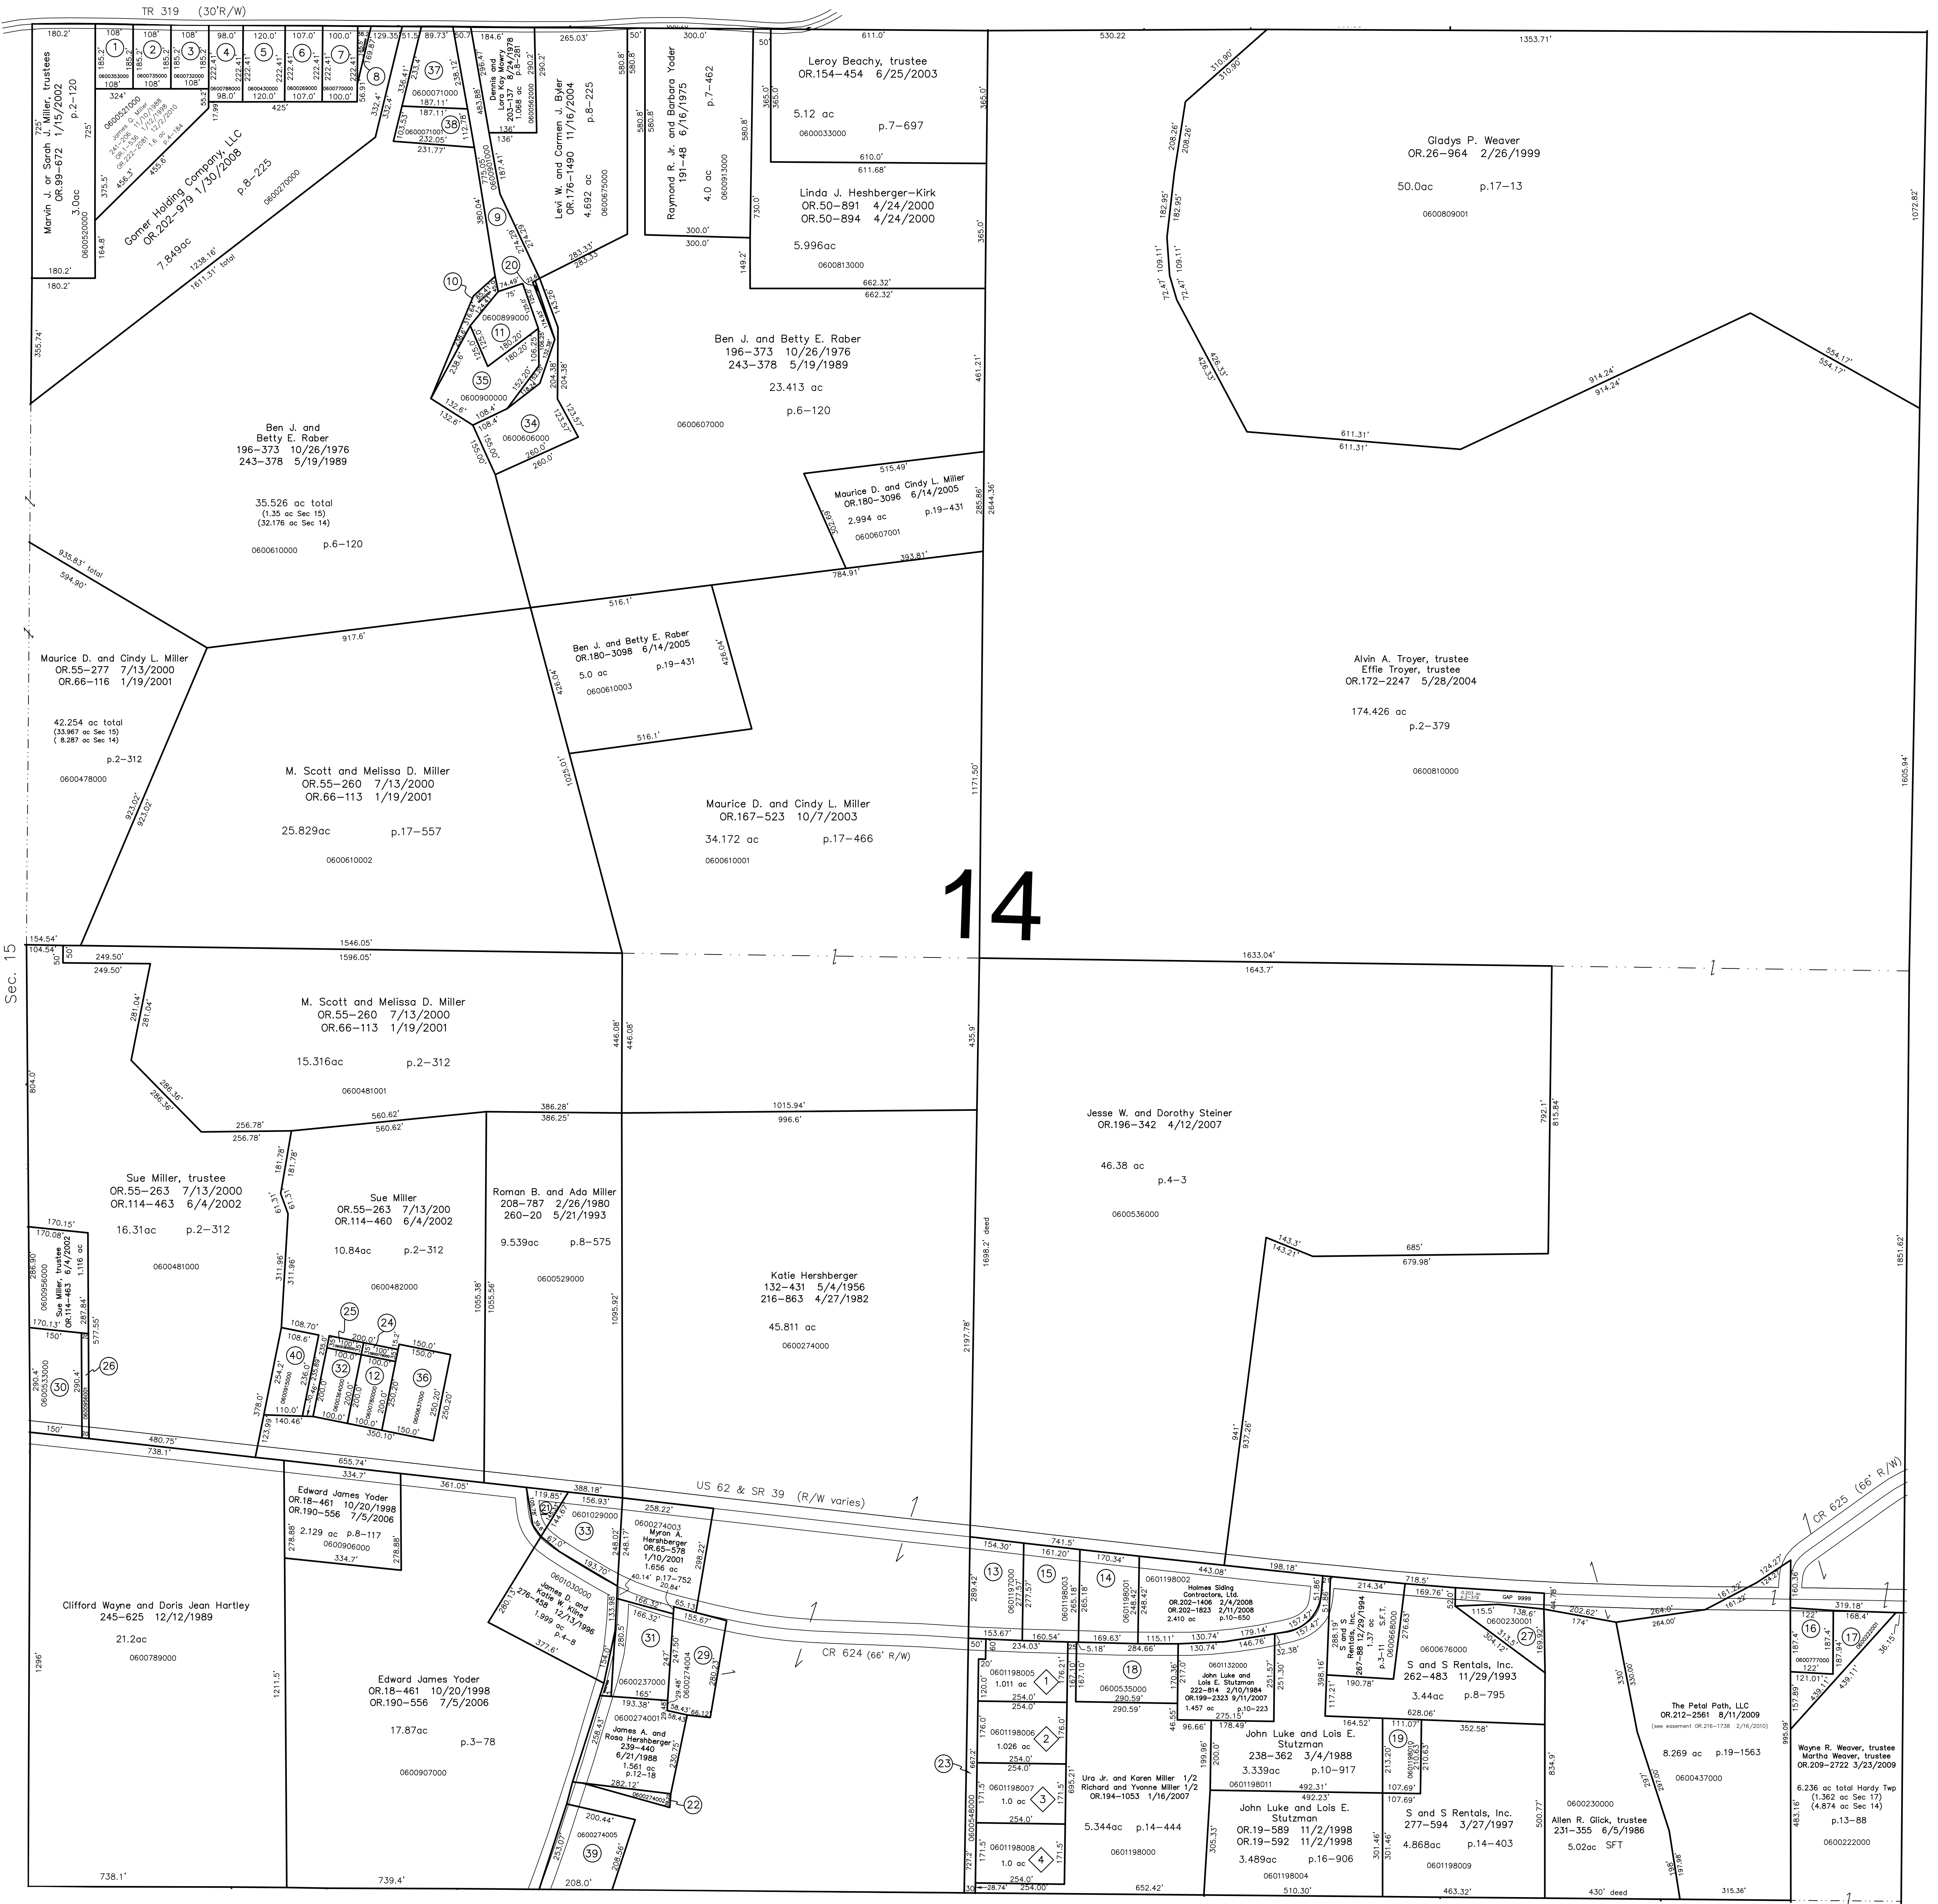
TR 319 (30'R/W)

Marvin J. or Sarah J. Miller, trustees
OR.99-672 1/15/2002
p.2-120
3.0ac
0600520000

Gomer Holding Company, LLC
OR.202-979 1/30/2008
p.8-225
7.849ac
0600270000

Levi W. and Carmen J. Byler
OR.176-1490 11/16/2004
4.692 ac
p.8-225
0600675000

Raymond R. Jr. and Barbara Yoder
191-48 6/16/1975
4.0 ac
p.7-462
0600913000

Leroy Beachy, trustee
OR.154-454 6/25/2003
5.12 ac
p.7-697
0600033000

Linda J. Heshberger-Kirk
OR.50-891 4/24/2000
OR.50-894 4/24/2000
5.996ac
0600813000

Gladys P. Weaver
OR.26-964 2/26/1999
50.0ac
p.17-13
0600809001

Ben J. and Betty E. Raber
196-373 10/26/1976
243-378 5/19/1989
23.413 ac
p.6-120
0600607000

Ben J. and
Betty E. Raber
196-373 10/26/1976
243-378 5/19/1989
35.526 ac total
(1.35 ac Sec 15)
(32.176 ac Sec 14)
p.6-120
0600610000

Maurice D. and Cindy L. Miller
OR.180-3096 6/14/2005
2.994 ac
p.19-431
0600607001

Ben J. and Betty E. Raber
OR.180-3098 6/14/2005
5.0 ac
p.19-431
0600610003

Maurice D. and Cindy L. Miller
OR.55-277 7/13/2000
OR.66-116 1/19/2001
42.254 ac total
(33.967 ac Sec 15)
( 8.287 ac Sec 14)
p.2-312
0600478000

M. Scott and Melissa D. Miller
OR.55-260 7/13/2000
OR.66-113 1/19/2001
25.829ac
p.17-557
0600610002

Maurice D. and Cindy L. Miller
OR.167-523 10/7/2003
34.172 ac
p.17-466
0600610001

Alvin A. Troyer, trustee
Effie Troyer, trustee
OR.172-2247 5/28/2004
174.426 ac
p.2-379
0600810000

14

Sec. 15

M. Scott and Melissa D. Miller
OR.55-260 7/13/2000
OR.66-113 1/19/2001
15.316ac
p.2-312
0600481001

Jesse W. and Dorothy Steiner
OR.196-342 4/12/2007
46.38 ac
p.4-3
0600536000

Sue Miller, trustee
OR.55-263 7/13/2000
OR.114-463 6/4/2002
16.31ac
p.2-312
0600481000

Sue Miller
OR.55-263 7/13/200
OR.114-460 6/4/2002
10.84ac
p.2-312
0600482000

Roman B. and Ada Miller
208-787 2/26/1980
260-20 5/21/1993
9.539ac
p.8-575
0600529000

Katie Hershberger
132-431 5/4/1956
216-863 4/27/1982
45.811 ac
0600274000

US 62 & SR 39 (R/W varies)

Edward James Yoder
OR.18-461 10/20/1998
OR.190-556 7/5/2006
2.129 ac p.8-117
0600906000

Myron A. Hershberger
OR.65-578
1/10/2001
1.656 ac
p.17-752

James D. and Katie W. Kline
276-458 12/13/1996
1.999 ac
p.4-8

Clifford Wayne and Doris Jean Hartley
245-625 12/12/1989
21.2ac
0600789000

Edward James Yoder
OR.18-461 10/20/1998
OR.190-556 7/5/2006
17.87ac
p.3-78
0600907000

CR 624 (66' R/W)

James A. and Rosa Hershberger
239-440
6/21/1988
1.561 ac
p.12-18

Holmes Siding Contractors, Ltd.
OR.202-1406 2/4/2008
OR.202-1823 2/11/2008
2.410 ac p.10-650

John Luke and Lois E. Stutzman
222-814 2/10/1984
OR.199-2323 9/11/2007
1.457 ac p.10-223

S and S Rentals, Inc.
267-88 12/29/1994
1.37 ac
p.3-11
0600668000

S and S Rentals, Inc.
262-483 11/29/1993
3.44ac p.8-795
0600676000

John Luke and Lois E. Stutzman
238-362 3/4/1988
3.339ac p.10-917

Ura Jr. and Karen Miller 1/2
Richard and Yvonne Miller 1/2
OR.194-1053 1/16/2007
5.344ac p.14-444
0601198000

John Luke and Lois E. Stutzman
OR.19-589 11/2/1998
OR.19-592 11/2/1998
3.489ac p.16-906
0601198004

S and S Rentals, Inc.
277-594 3/27/1997
4.868ac p.14-403
0601198009

The Petal Path, LLC
OR.212-2561 8/11/2009
(see easement OR.216-1738 2/16/2010)
8.269 ac p.19-1563
0600437000

Allen R. Glick, trustee
231-355 6/5/1986
5.02ac SFT
0600230000

CR 625 (66' R/W)

Wayne R. Weaver, trustee
Martha Weaver, trustee
OR.209-2722 3/23/2009
6.236 ac total Hardy Twp
(1.362 ac Sec 17)
(4.874 ac Sec 14)
p.13-88
0600222000

0601198005 1.011 ac
0601198006 1.026 ac
0601198007 1.0 ac
0601198008 1.0 ac

1546.05' 1596.05' 1633.04' 1643.7' 1015.94' 996.6' 386.28' 386.25' 560.62' 256.78' 249.50' 154.54' 104.54' 738.1' 739.4' 652.42' 510.30' 463.32' 430' deed 315.38' 1351.71' 530.22 611.0' 2644.36' 1171.50' 2197.78' 1698.2' deed 1851.62' 1605.94' 1072.82' 1296' 1211.5' 180.2' 725' 355.74' 935.83' total 594.90' 917.6' 516.1' 784.91' 393.81' 923.02' 1025.01' 446.08' 435.9' 792.1' 815.84' 685' 679.98' 941' 937.26' 611.31' 914.24' 554.17' 310.90' 208.26' 182.95' 109.11' 72.47' 426.33' 300.0' 580.8' 365.0' 730.0' 662.32' 610.0' 611.68' 1611.31' total 1238.18' 265.03' 1055.38' 1095.92' 480.75' 655.74' 334.7' 361.05' 388.18' 741.5' 443.08' 198.18' 718.5' 202.62' 264.0' 161.22' 124.27' 319.18'